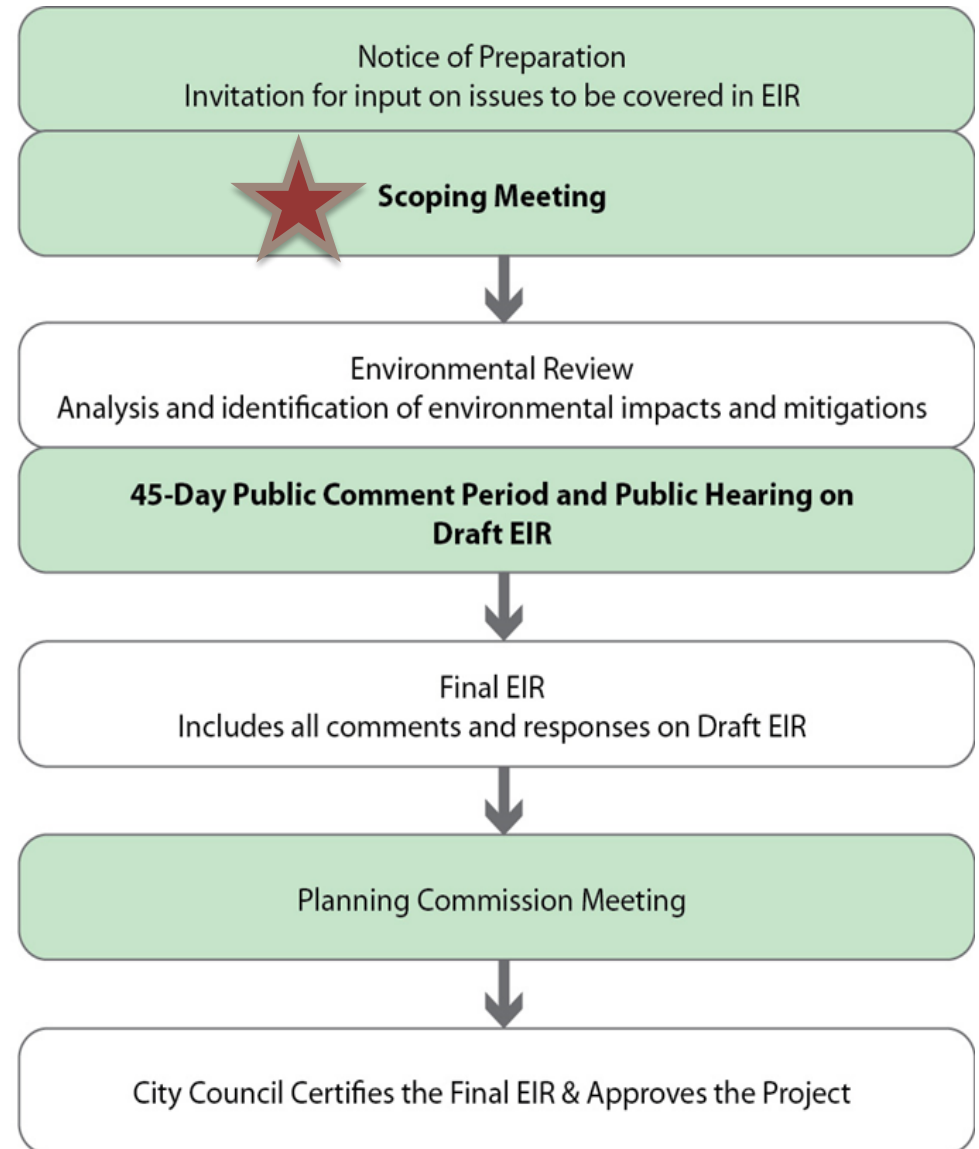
Notice of Preparation
Invitation for input on issues to be covered in EIR

Scoping Meeting

Environmental Review
Analysis and identification of environmental impacts and mitigations

45-Day Public Comment Period and Public Hearing on Draft EIR

Final EIR
Includes all comments and responses on Draft EIR

Planning Commission Meeting

City Council Certifies the Final EIR & Approves the Project